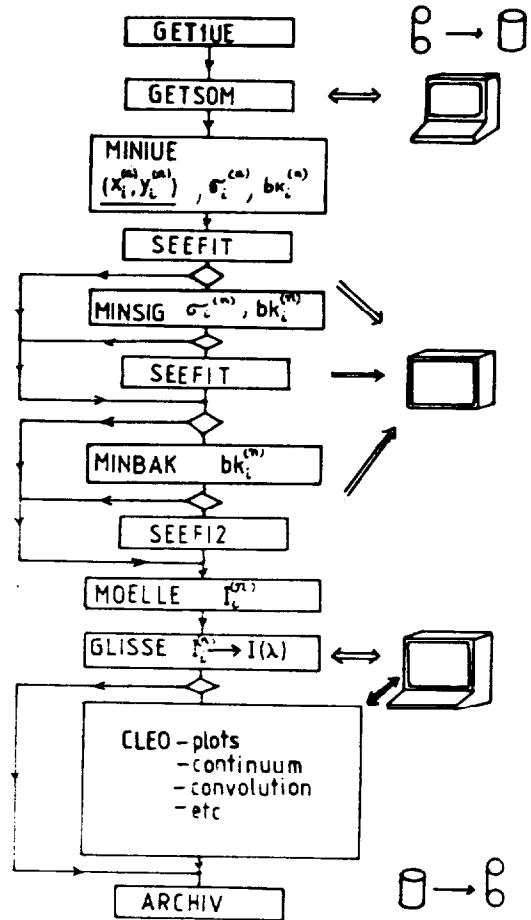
GET1UE

GETSOM

MINIUE
$(x_i^{(n)}, y_i^{(n)})$ , $\sigma_i^{(n)}$, $bk_i^{(n)}$

SEEFIT

MINSIG $\sigma_i^{(n)}$, $bk_i^{(n)}$

SEEFIT

MINBAK $bk_i^{(n)}$

SEEFI2

MOELLE $I_i^{(n)}$

GLISSE $I_i^{(n)} \rightarrow I(\lambda)$

CLEO - plots
- continuum
- convolution
- etc

ARCHIV